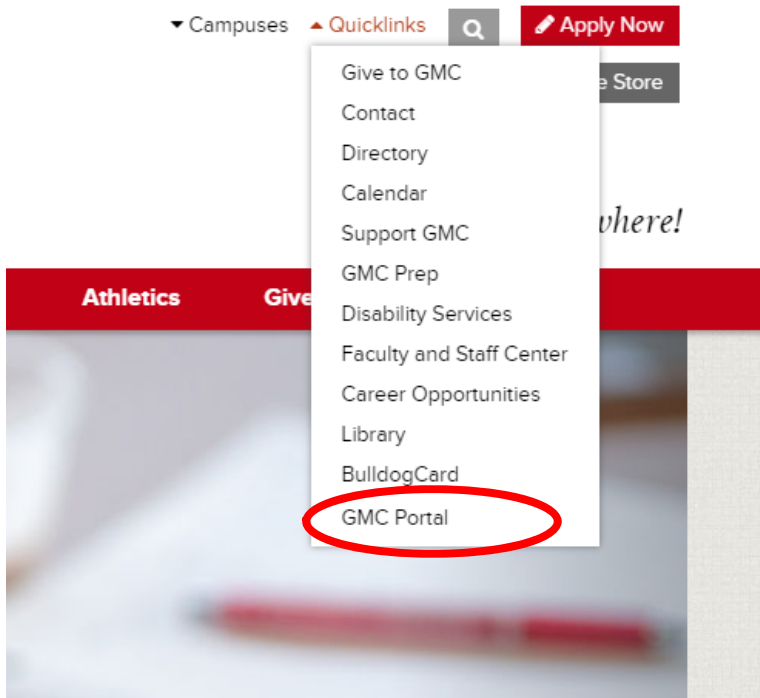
Campuses Quicklinks Apply Now

Give to GMC
Contact
Directory
Calendar
Support GMC
GMC Prep
Disability Services
Faculty and Staff Center
Career Opportunities
Library
BulldogCard
GMC Portal

e Store

where!

Athletics Give